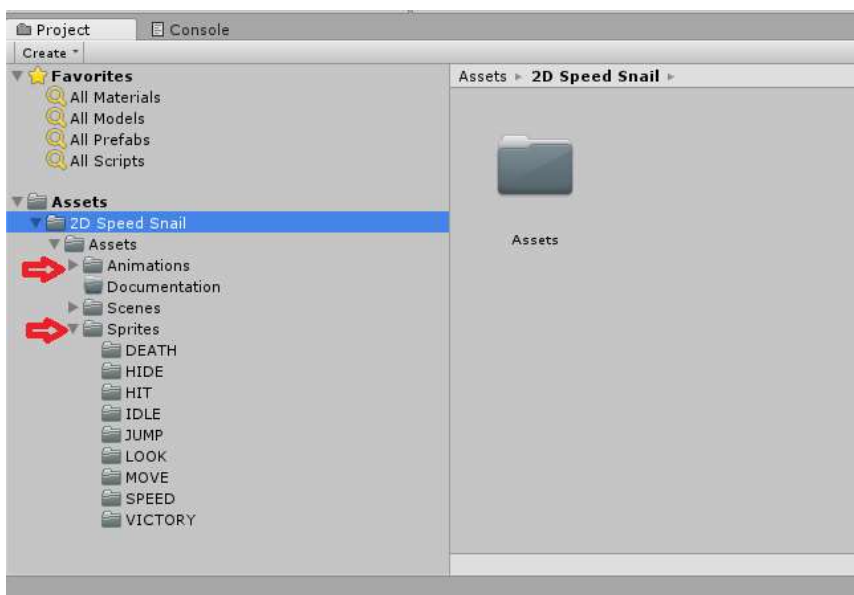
Project
Console
Create
Favorites
All Materials
All Models
All Prefabs
All Scripts
Assets
2D Speed Snail
Assets
Animations
Documentation
Scenes
Sprites
DEATH
HIDE
HIT
IDLE
JUMP
LOOK
MOVE
SPEED
VICTORY

Assets ▸ 2D Speed Snail ▸

Assets